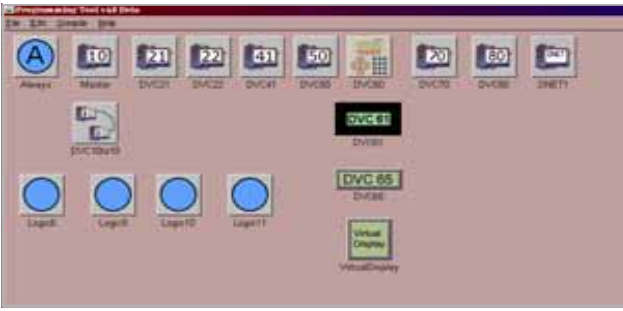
Programming Tool v4.0 Beta
File Edit Console Help

A
Always
10
Master
21
DVC21
22
DVC22
41
DVC41
50
DVC50
DVC60
70
DVC70
80
DVC80
DNET
DNET1

DVC10to10

DVC 61
DVC61

DVC 65
DVC65

Logic8
Logic9
Logic10
Logic11

Virtual Display
VirtualDisplay